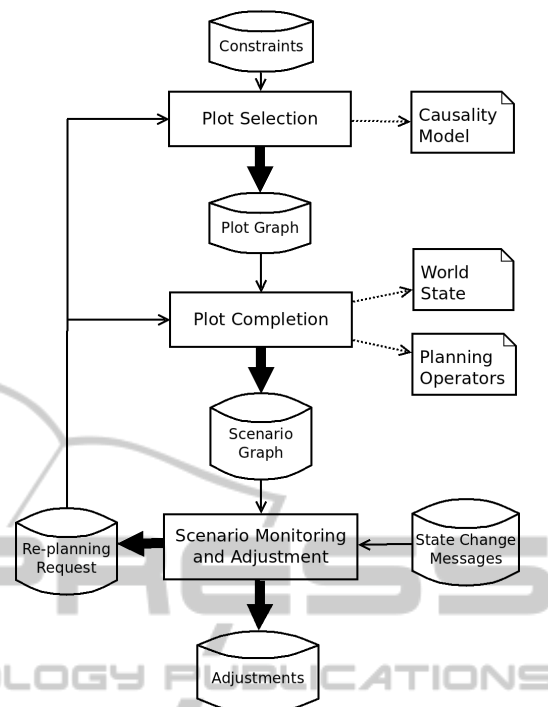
Constraints

Plot Selection

Causality Model

Plot Graph

World State

Plot Completion

Planning Operators

Scenario Graph

Re-planning Request

Scenario Monitoring and Adjustment

State Change Messages

Adjustments

LOGY PUBLICATIONS